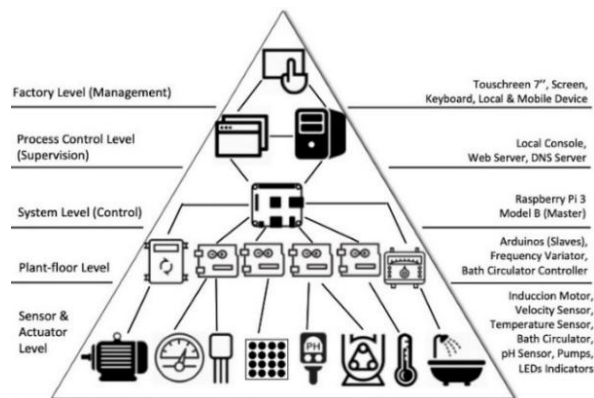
Factory Level (Management)

Touschreen 7'', Screen, Keyboard, Local & Mobile Device

Process Control Level (Supervision)

Local Console, Web Server, DNS Server

System Level (Control)

Raspberry Pi 3 Model B (Master)

Plant-floor Level

Arduinos (Slaves), Frequency Variator, Bath Circulator Controller

Sensor & Actuator Level

Induccion Motor, Velocity Sensor, Temperature Sensor, Bath Circulator, pH Sensor, Pumps, LEDs Indicators

PH